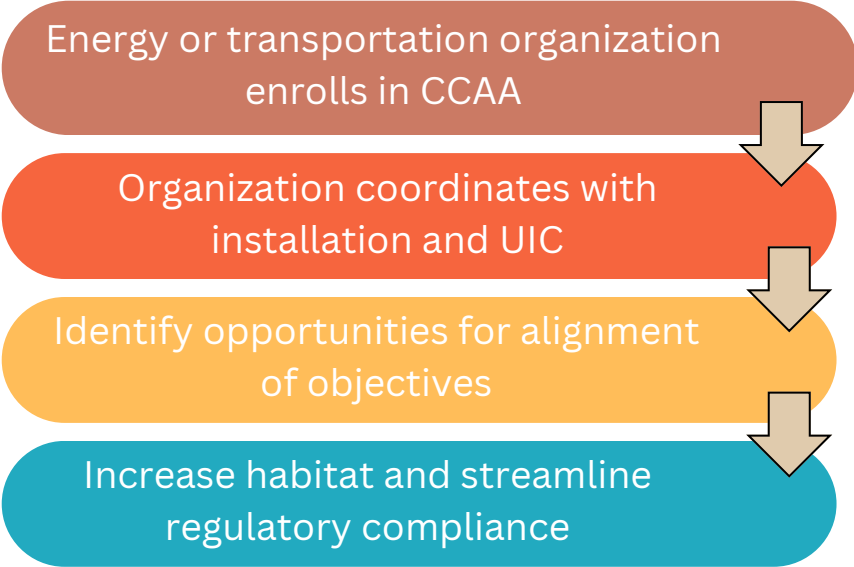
Energy or transportation organization enrolls in CCAA

Organization coordinates with installation and UIC

Identify opportunities for alignment of objectives

Increase habitat and streamline regulatory compliance